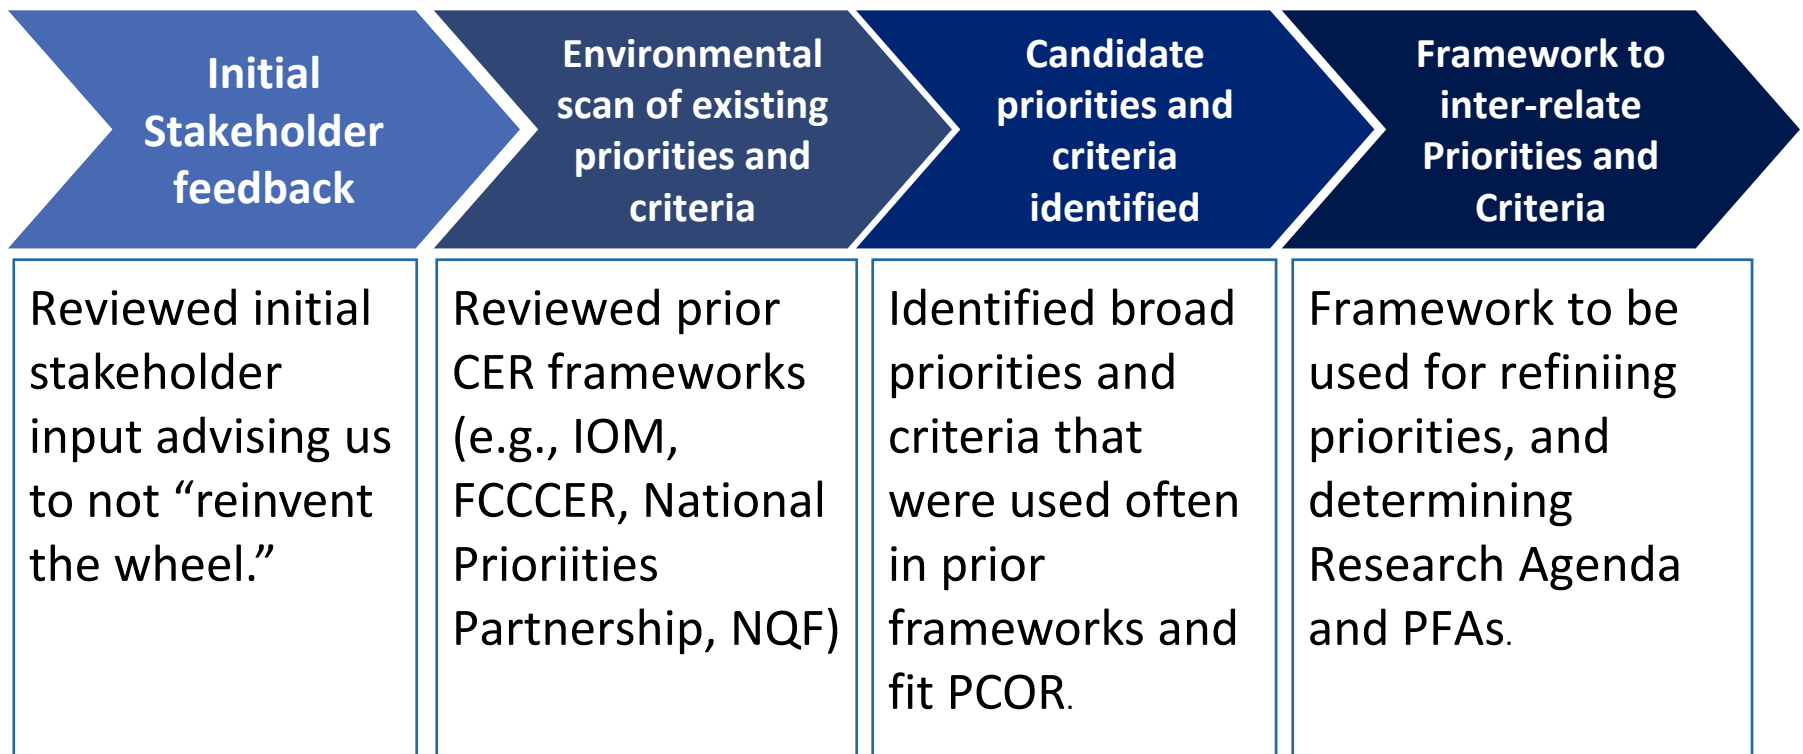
Initial Stakeholder feedback

Environmental scan of existing priorities and criteria

Candidate priorities and criteria identified

Framework to inter-relate Priorities and Criteria

Reviewed initial stakeholder input advising us to not “reinvent the wheel.”

Reviewed prior CER frameworks (e.g., IOM, FCCCER, National Prioriities Partnership, NQF)

Identified broad priorities and criteria that were used often in prior frameworks and fit PCOR.

Framework to be used for refiniing priorities, and determining Research Agenda and PFAs.